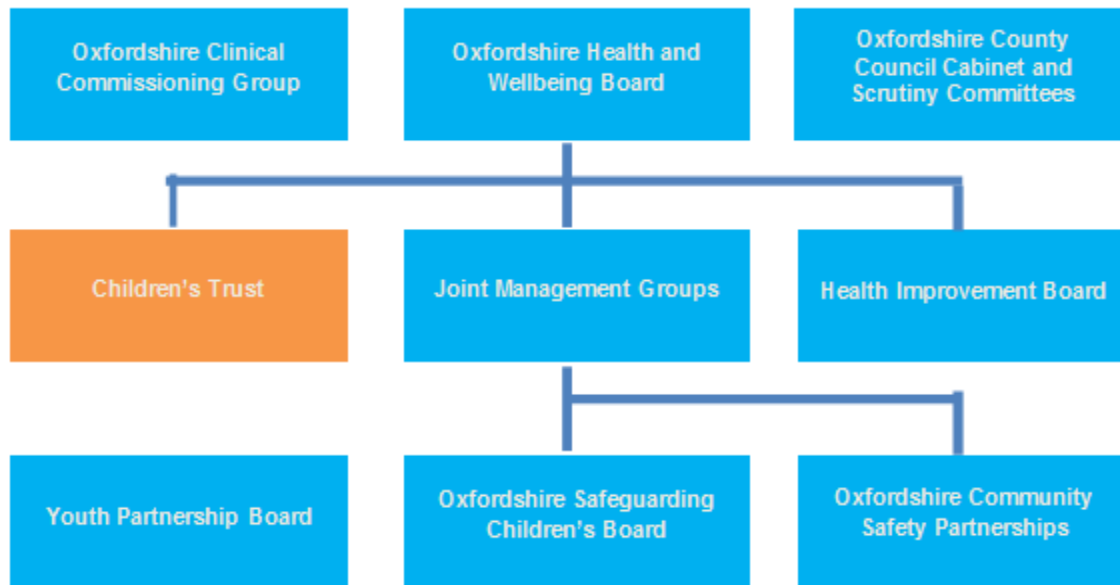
Oxfordshire Clinical Commissioning Group

Oxfordshire Health and Wellbeing Board

Oxfordshire County Council Cabinet and Scrutiny Committees

Children's Trust

Joint Management Groups

Health Improvement Board

Youth Partnership Board

Oxfordshire Safeguarding Children's Board

Oxfordshire Community Safety Partnerships